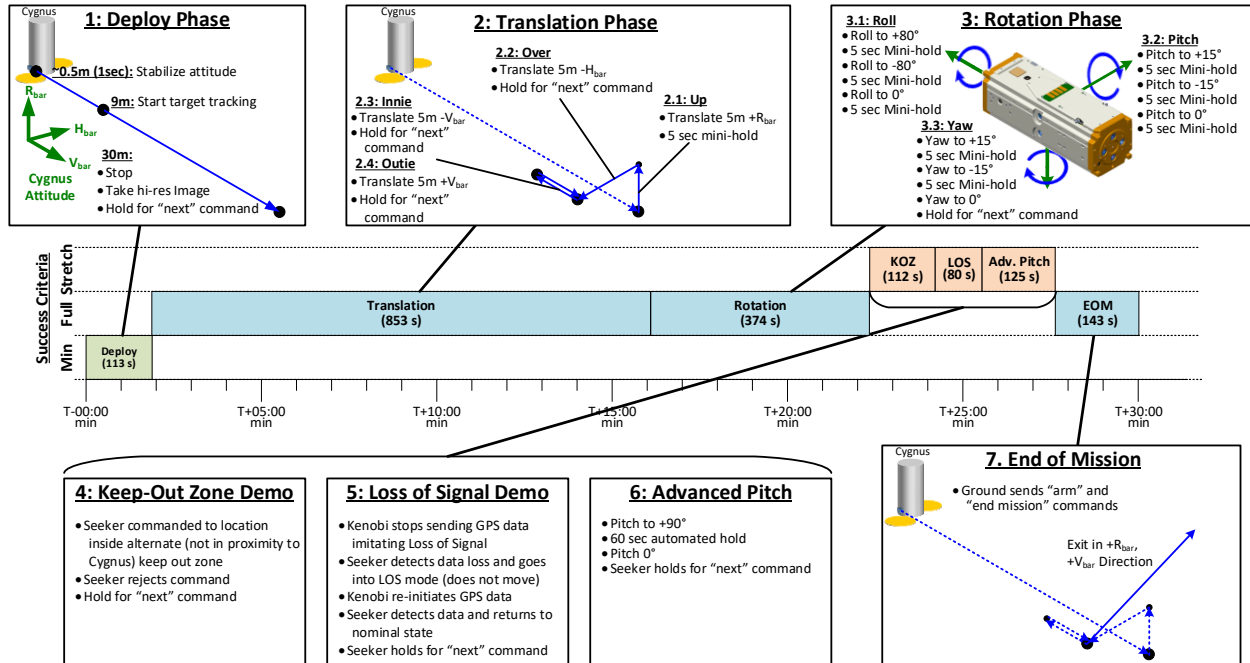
1: Deploy Phase

Cygnus

~0.5m (1sec): Stabilize attitude

9m: Start target tracking

$R_{bar}$

$H_{bar}$

$V_{bar}$

Cygnus Attitude

30m:
• Stop
• Take hi-res Image
• Hold for "next" command

2: Translation Phase

Cygnus

2.2: Over
• Translate 5m $-H_{bar}$
• Hold for "next" command

2.1: Up
• Translate 5m $+R_{bar}$
• 5 sec mini-hold

2.3: Innie
• Translate 5m $-V_{bar}$
• Hold for "next" command

2.4: Outie
• Translate 5m $+V_{bar}$
• Hold for "next" command

3: Rotation Phase

3.1: Roll
• Roll to +80°
• 5 sec Mini-hold
• Roll to -80°
• 5 sec Mini-hold
• Roll to 0°
• 5 sec Mini-hold

3.2: Pitch
• Pitch to +15°
• 5 sec Mini-hold
• Pitch to -15°
• 5 sec Mini-hold
• Pitch to 0°
• 5 sec Mini-hold

3.3: Yaw
• Yaw to +15°
• 5 sec Mini-hold
• Yaw to -15°
• 5 sec Mini-hold
• Yaw to 0°
• Hold for "next" command

Success Criteria

Stretch

Full

Min

KOZ (112 s)

LOS (80 s)

Adv. Pitch (125 s)

Translation (853 s)

Rotation (374 s)

EOM (143 s)

Deploy (113 s)

T-00:00 min

T+05:00 min

T+10:00 min

T+15:00 min

T+20:00 min

T+25:00 min

T+30:00 min

4: Keep-Out Zone Demo
• Seeker commanded to location inside alternate (not in proximity to Cygnus) keep out zone
• Seeker rejects command
• Hold for "next" command

5: Loss of Signal Demo
• Kenobi stops sending GPS data imitating Loss of Signal
• Seeker detects data loss and goes into LOS mode (does not move)
• Kenobi re-initiates GPS data
• Seeker detects data and returns to nominal state
• Seeker holds for "next" command

6: Advanced Pitch
• Pitch to +90°
• 60 sec automated hold
• Pitch 0°
• Seeker holds for "next" command

7. End of Mission

Cygnus

• Ground sends "arm" and "end mission" commands

Exit in $+R_{bar}$, $+V_{bar}$ Direction